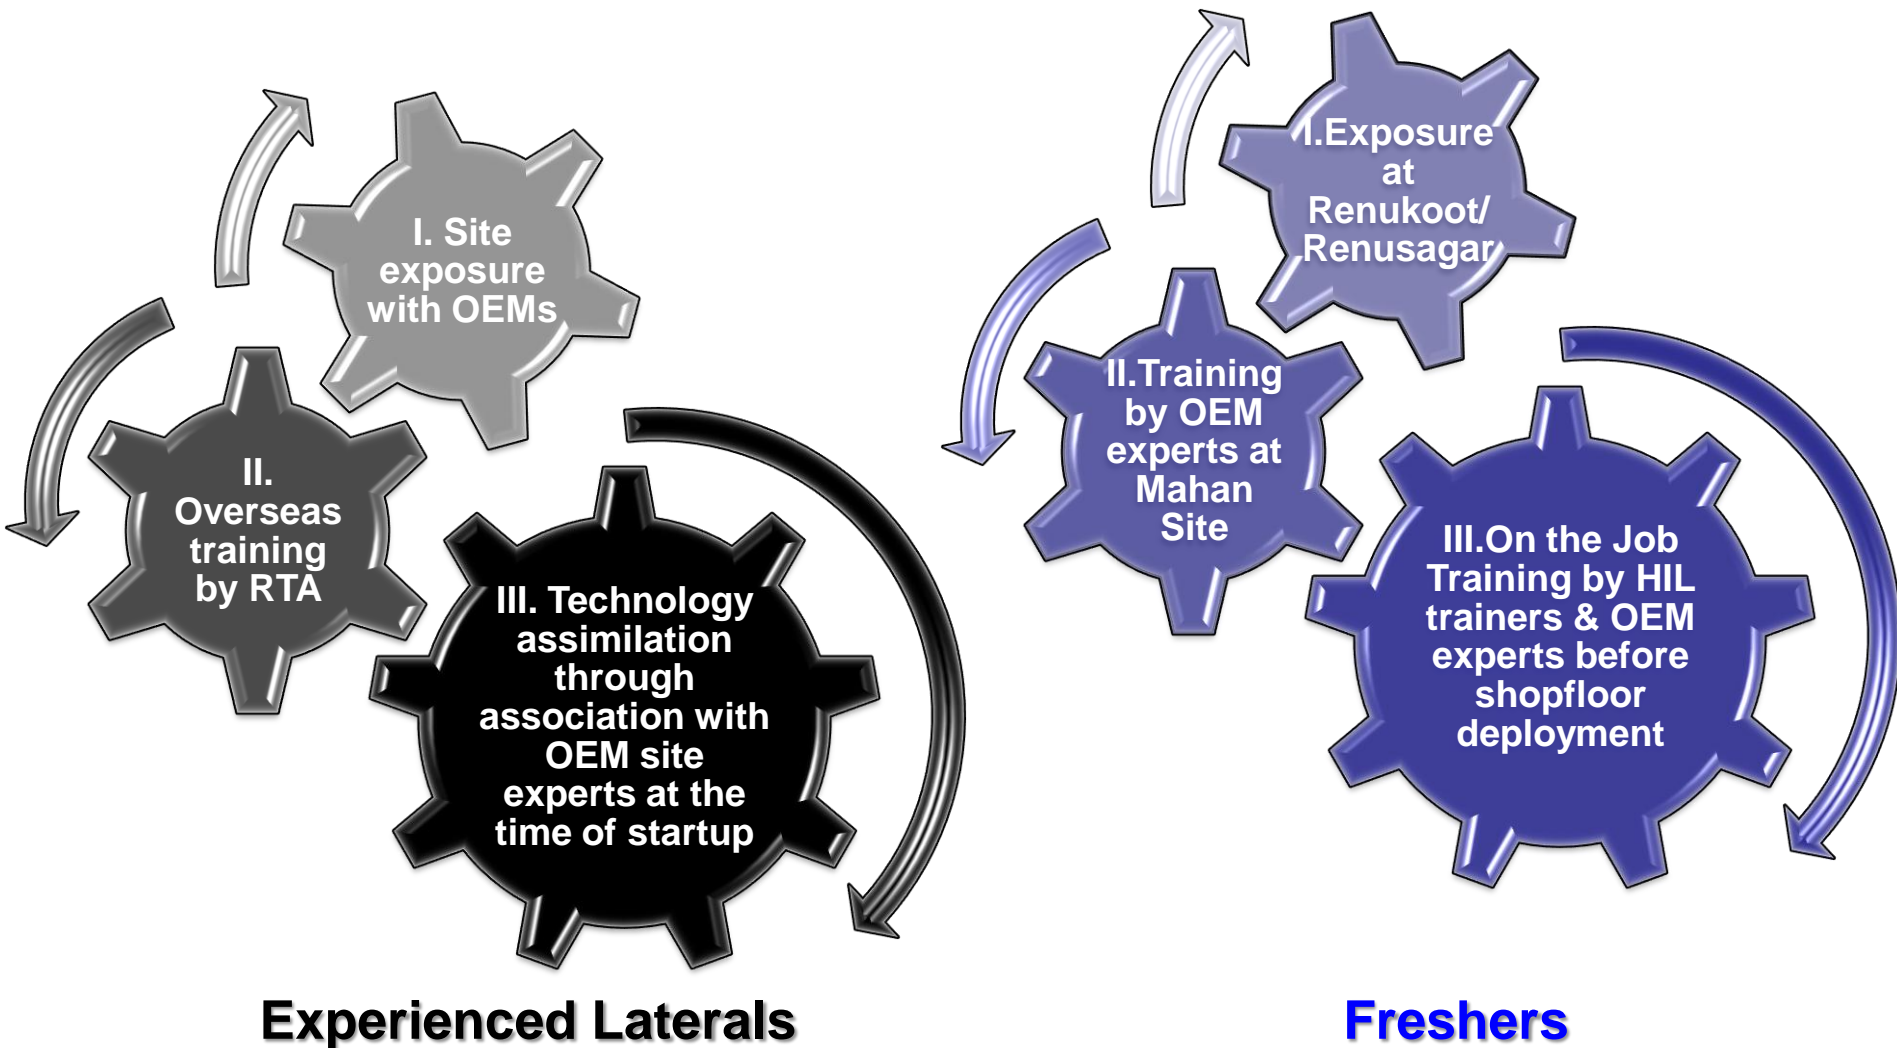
I. Site exposure with OEMs

II. Overseas training by RTA

III. Technology assimilation through association with OEM site experts at the time of startup

Experienced Laterals

I.Exposure at Renukoot/ Renusagar

II.Training by OEM experts at Mahan Site

III.On the Job Training by HIL trainers & OEM experts before shopfloor deployment

Freshers